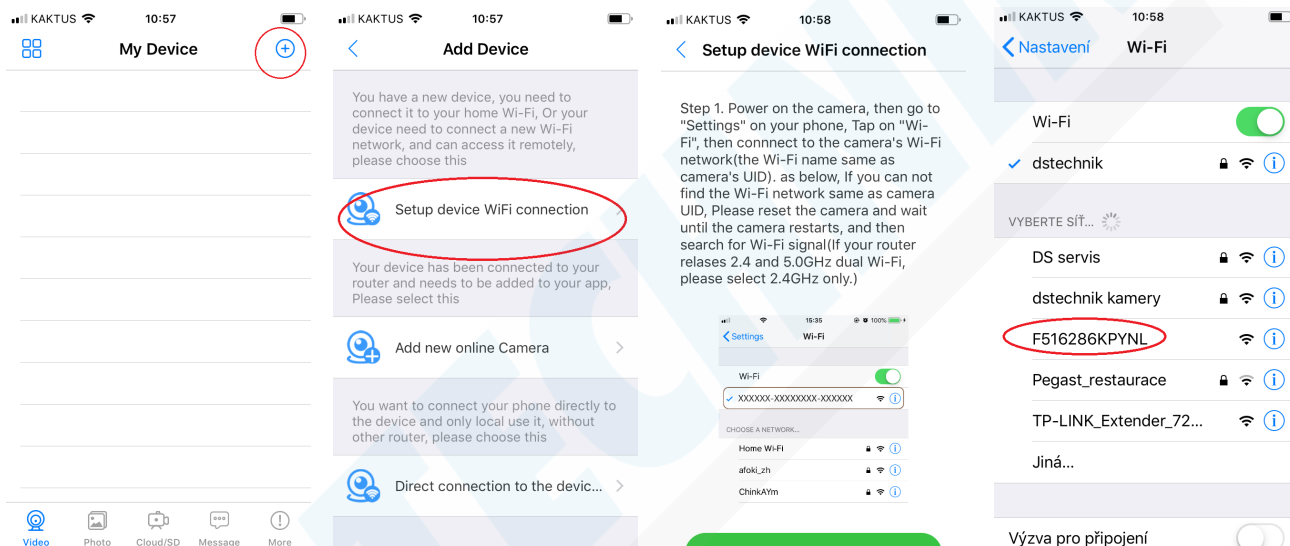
KAKTUS 10:57

My Device

Video Photo Cloud/SD Message More

KAKTUS 10:57

Add Device

You have a new device, you need to connect it to your home Wi-Fi, Or your device need to connect a new Wi-Fi network, and can access it remotely, please choose this

Setup device WiFi connection

Your device has been connected to your router and needs to be added to your app, Please select this

Add new online Camera

You want to connect your phone directly to the device and only local use it, without other router, please choose this

Direct connection to the devic...

KAKTUS 10:58

Setup device WiFi connection

Step 1. Power on the camera, then go to "Settings" on your phone, Tap on "Wi-Fi", then connnect to the camera's Wi-Fi network(the Wi-Fi name same as camera's UID). as below, If you can not find the Wi-Fi network same as camera UID, Please reset the camera and wait until the camera restarts, and then search for Wi-Fi signal(If your router relases 2.4 and 5.0GHz dual Wi-Fi, please select 2.4GHz only.)

15:35 100%

Settings Wi-Fi

Wi-Fi

XXXXXX-XXXXXXXX-XXXXXX

CHOOSE A NETWORK...

Home Wi-Fi

afoki_zh

ChinkAYm

KAKTUS 10:58

Nastavení Wi-Fi

Wi-Fi

dstechnik

VYBERTE SÍŤ...

DS servis

dstechnik kamery

F516286KPYNL

Pegast_restaurace

TP-LINK_Extender_72...

Jiná...

Výzva pro připojení